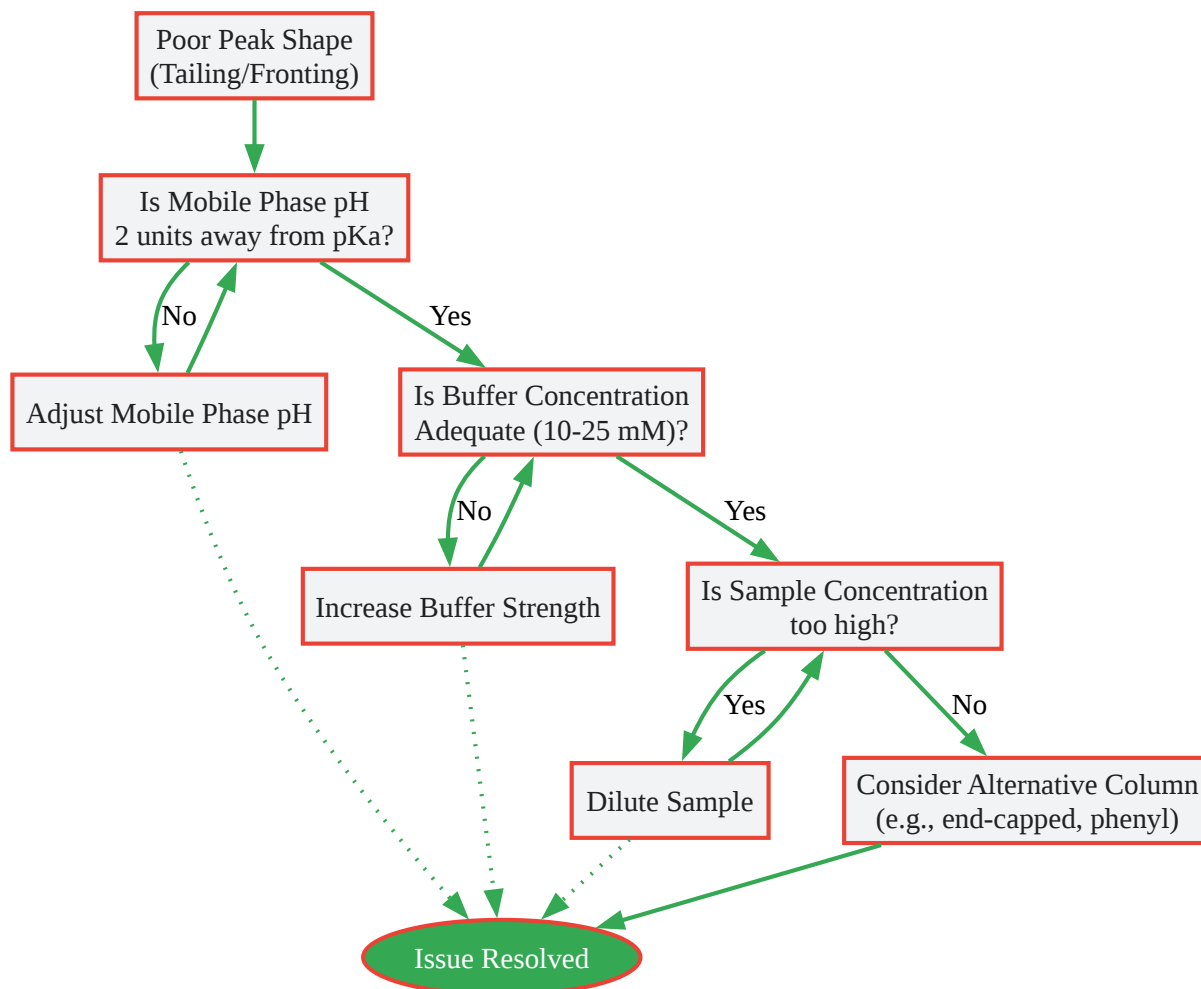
Poor Peak Shape
(Tailing/Fronting)

Is Mobile Phase pH
2 units away from pKa?

No

Adjust Mobile Phase pH

Yes

Is Buffer Concentration
Adequate (10-25 mM)?

No

Increase Buffer Strength

Yes

Is Sample Concentration
too high?

Yes

Dilute Sample

No

Consider Alternative Column
(e.g., end-capped, phenyl)

Issue Resolved